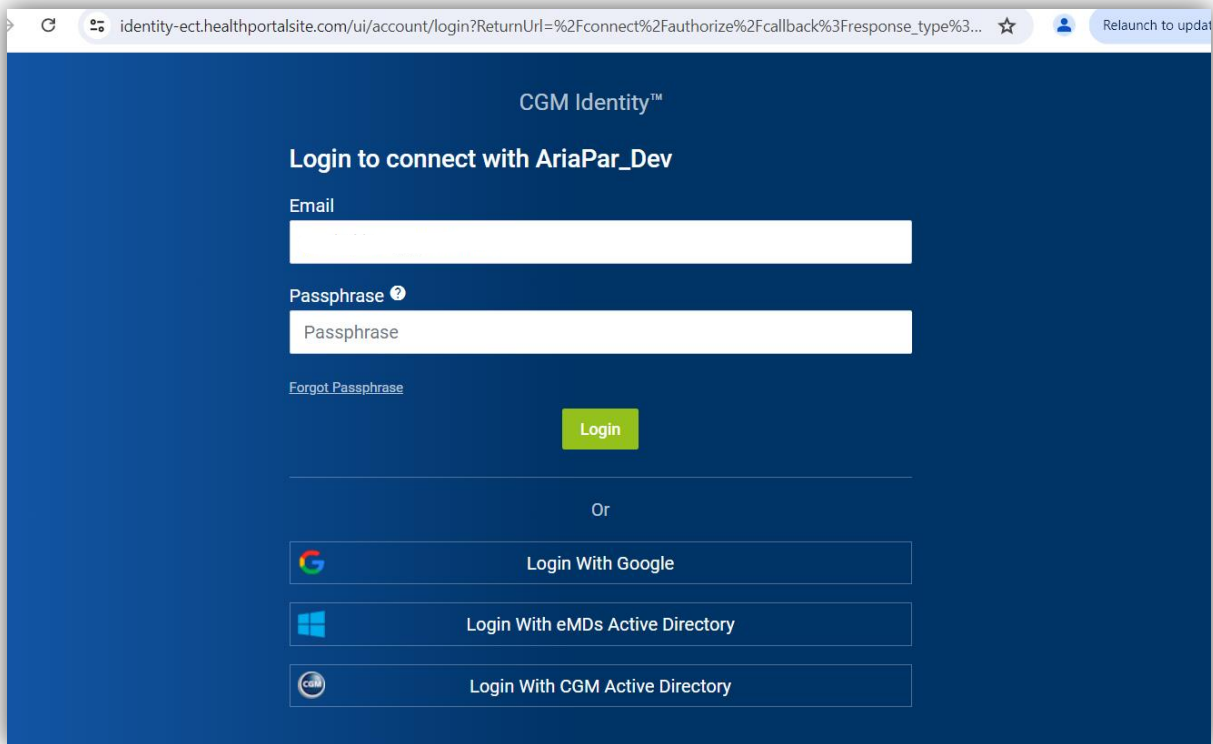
identity-ect.healthportalsite.com/ui/account/login?ReturnUrl=%2Fconnect%2Fauthorize%2Fcallback%3Fresponse_type%3...

Relaunch to updat

CGM Identity™

Login to connect with AriaPar_Dev

Email

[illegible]

Passphrase

Passphrase

Forgot Passphrase

Login

Or

Login With Google

Login With eMDs Active Directory

CGM

Login With CGM Active Directory